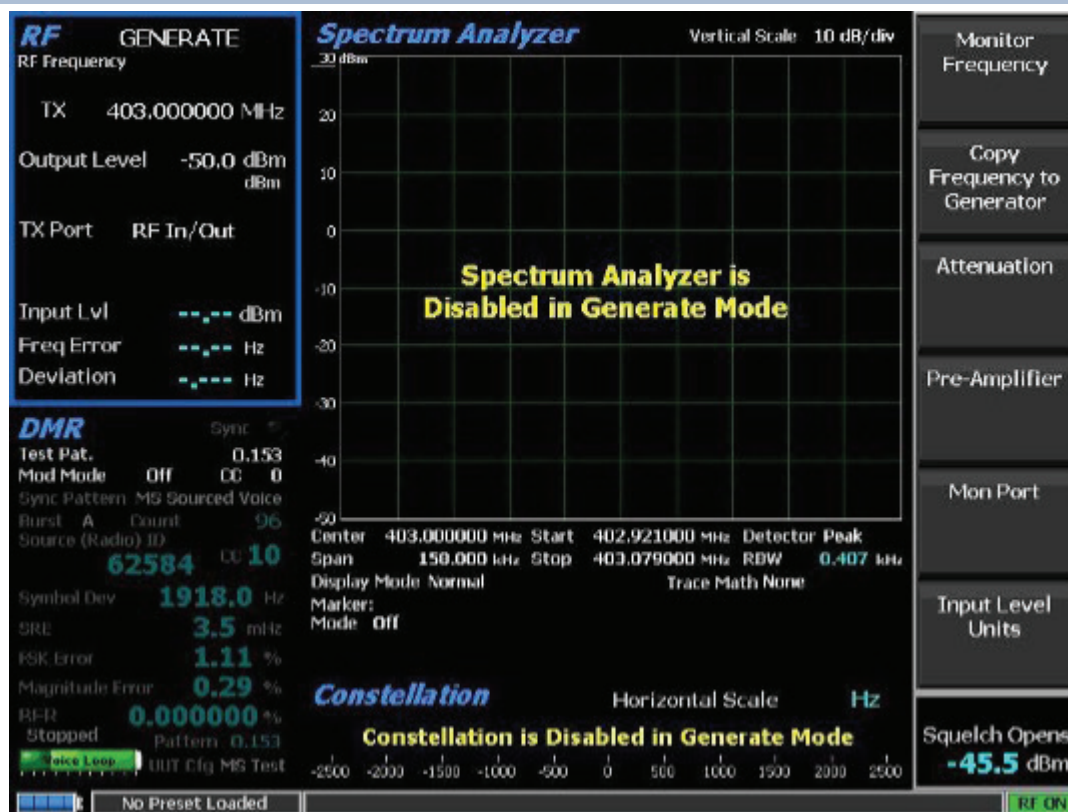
RF GENERATE
RF Frequency

TX 403.000000 MHz

Output Level -50.0 dBm
dBm

TX Port RF In/Out

Input Lvl --.-- dBm
Freq Error --.-- Hz
Deviation -.--- Hz

DMR Sync
Test Pat. 0.153
Mod Mode Off CC 0
Sync Pattern MS Sourced Voice
Burst A Count 96
Source (Radio) ID
62584 CC 10
Symbol Dev 1918.0 Hz
SRE 3.5 mHz
FSK Error 1.11 %
Magnitude Error 0.29 %
BER 0.000000 %
Stopped Pattern 0.153
Voice Loop UUT Cfg MS Test

Spectrum Analyzer Vertical Scale 10 dB/div
30 dBm
20
10
0
-10
-20
-30
-40
-50

Spectrum Analyzer is Disabled in Generate Mode

Center 403.000000 MHz Start 402.921000 MHz Detector Peak
Span 150.000 kHz Stop 403.079000 MHz RBW 0.407 kHz
Display Mode Normal Trace Math None
Marker:
Mode Off

Constellation Horizontal Scale Hz

Constellation is Disabled in Generate Mode

-2500 -2000 -1500 -1000 -500 0 500 1000 1500 2000 2500

Monitor Frequency

Copy Frequency to Generator

Attenuation

Pre-Amplifier

Mon Port

Input Level Units

Squelch Opens
-45.5 dBm

No Preset Loaded

RF ON